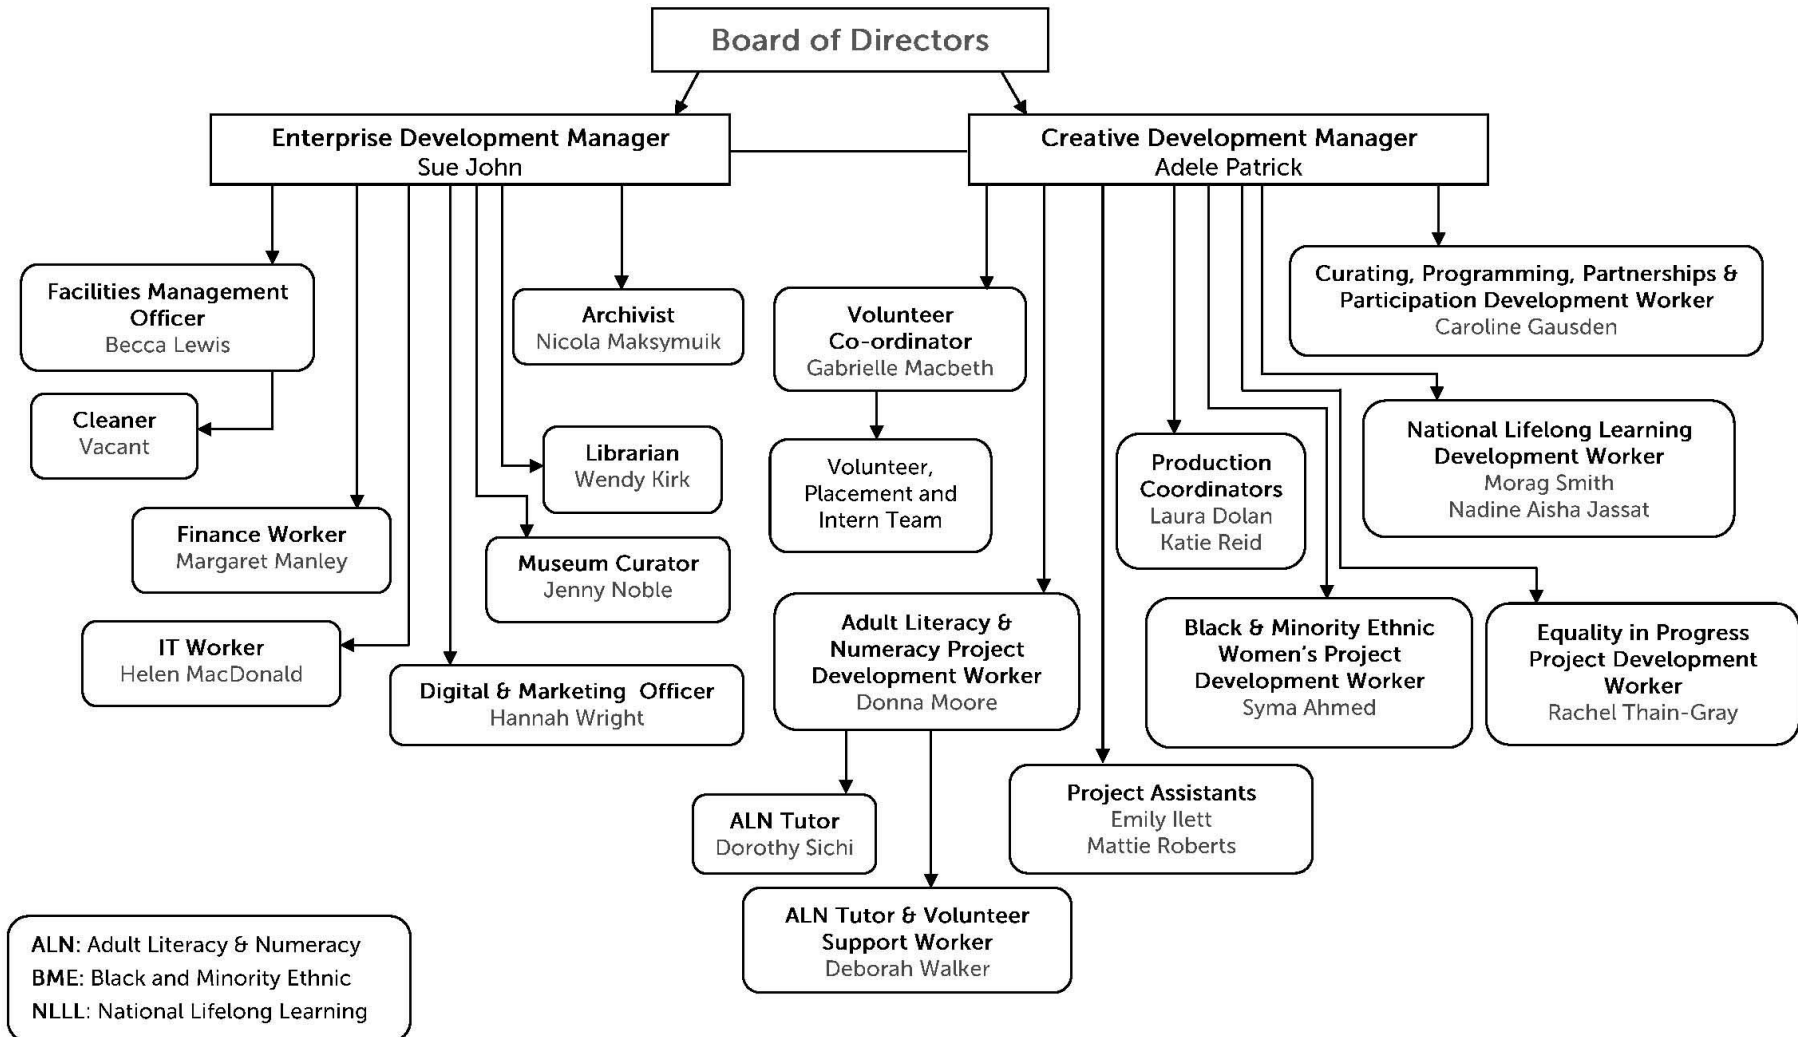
Board of Directors

Enterprise Development Manager
Sue John

Creative Development Manager
Adele Patrick

Facilities Management Officer
Becca Lewis

Cleaner
Vacant

Archivist
Nicola Maksymuik

Librarian
Wendy Kirk

Finance Worker
Margaret Manley

Museum Curator
Jenny Noble

IT Worker
Helen MacDonald

Digital & Marketing Officer
Hannah Wright

Volunteer Co-ordinator
Gabrielle Macbeth

Volunteer, Placement and Intern Team

Adult Literacy & Numeracy Project Development Worker
Donna Moore

ALN Tutor
Dorothy Sichi

ALN Tutor & Volunteer Support Worker
Deborah Walker

Project Assistants
Emily Ilett
Mattie Roberts

Curating, Programming, Partnerships & Participation Development Worker
Caroline Gausden

Production Coordinators
Laura Dolan
Katie Reid

National Lifelong Learning Development Worker
Morag Smith
Nadine Aisha Jassat

Black & Minority Ethnic Women's Project Development Worker
Syma Ahmed

Equality in Progress Project Development Worker
Rachel Thain-Gray

ALN: Adult Literacy & Numeracy
BME: Black and Minority Ethnic
NLLL: National Lifelong Learning